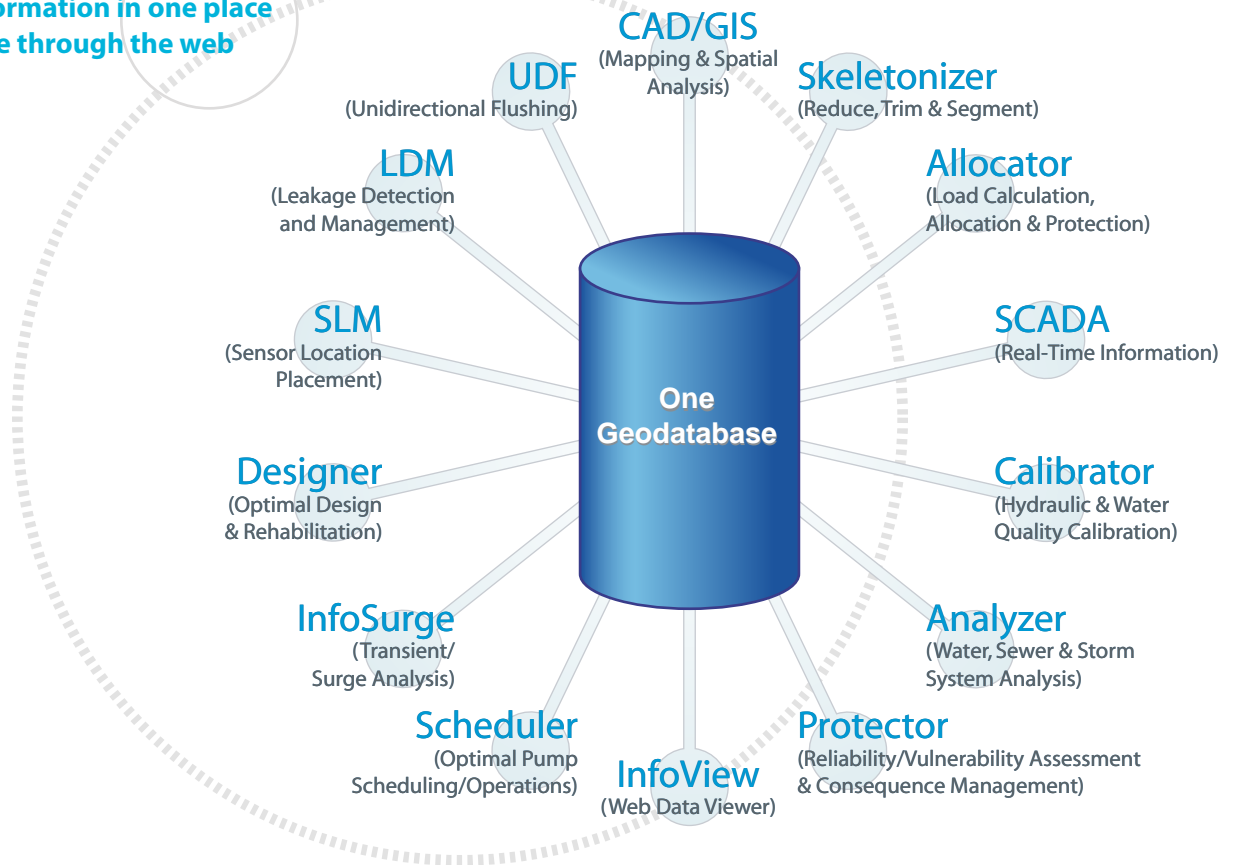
ormation in one place
e through the web

CAD/GIS
(Mapping & Spatial Analysis)

UDF
(Unidirectional Flushing)

Skeletonizer
(Reduce, Trim & Segment)

LDM
(Leakage Detection and Management)

Allocator
(Load Calculation, Allocation & Protection)

SLM
(Sensor Location Placement)

SCADA
(Real-Time Information)

One Geodatabase

Designer
(Optimal Design & Rehabilitation)

Calibrator
(Hydraulic & Water Quality Calibration)

InfoSurge
(Transient/ Surge Analysis)

Analyzer
(Water, Sewer & Storm System Analysis)

Scheduler
(Optimal Pump Scheduling/Operations)

InfoView
(Web Data Viewer)

Protector
(Reliability/Vulnerability Assessment & Consequence Management)